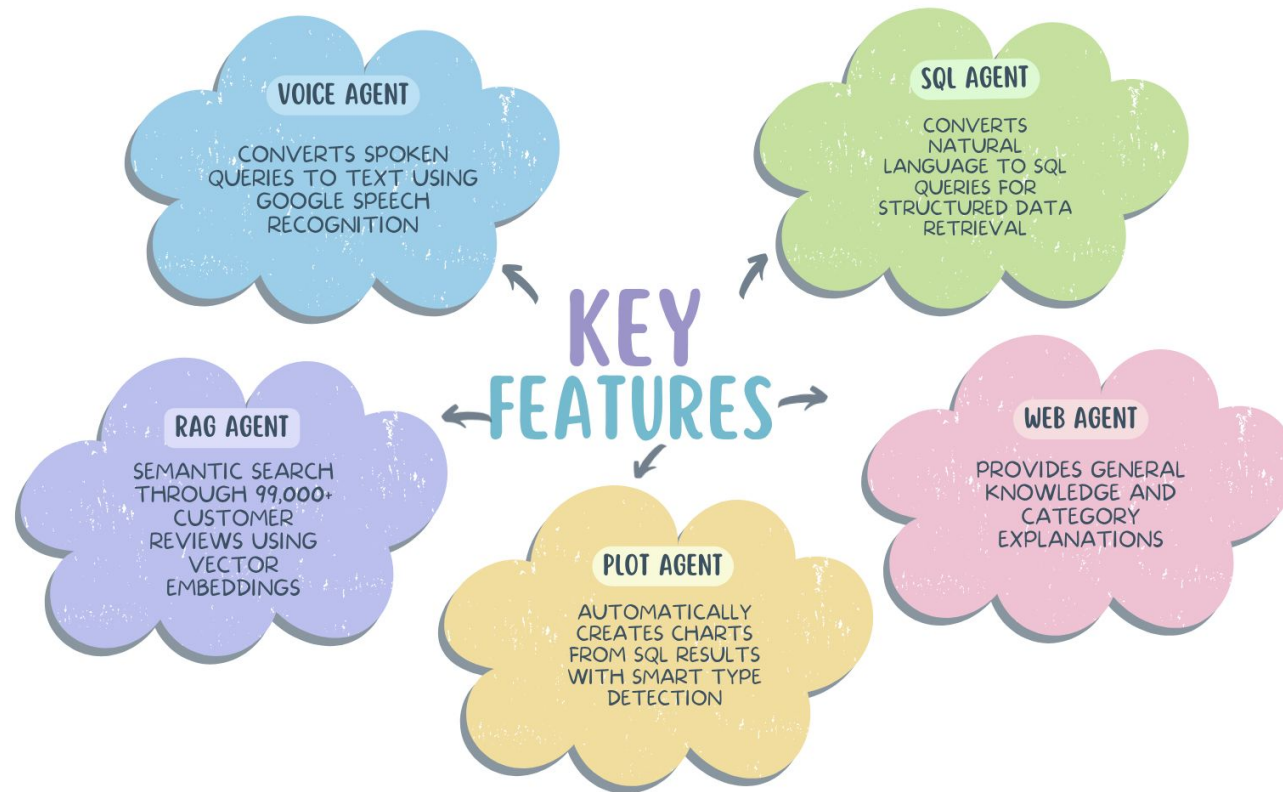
KEY FEATURES

VOICE AGENT
CONVERTS SPOKEN QUERIES TO TEXT USING GOOGLE SPEECH RECOGNITION

SQL AGENT
CONVERTS NATURAL LANGUAGE TO SQL QUERIES FOR STRUCTURED DATA RETRIEVAL

RAG AGENT
SEMANTIC SEARCH THROUGH 99,000+ CUSTOMER REVIEWS USING VECTOR EMBEDDINGS

WEB AGENT
PROVIDES GENERAL KNOWLEDGE AND CATEGORY EXPLANATIONS

PLOT AGENT
AUTOMATICALLY CREATES CHARTS FROM SQL RESULTS WITH SMART TYPE DETECTION